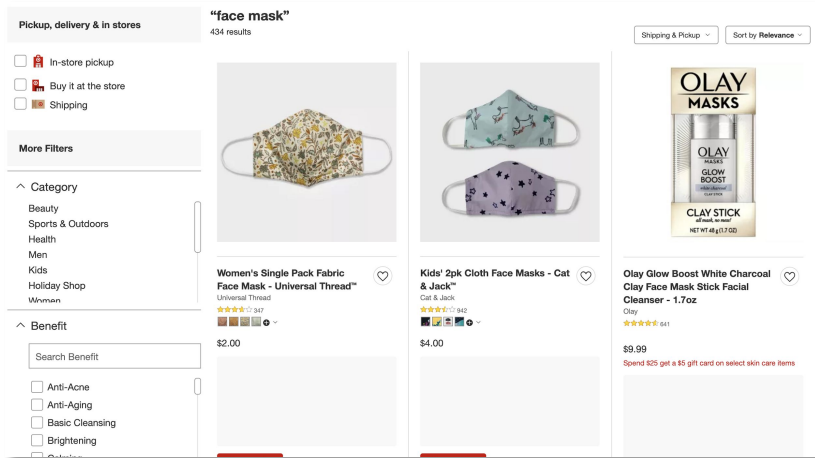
Pickup, delivery & in stores

In-store pickup

Buy it at the store

Shipping

More Filters

Category

Beauty
Sports & Outdoors
Health
Men
Kids
Holiday Shop
Women

Benefit

Search Benefit

Anti-Acne
Anti-Aging
Basic Cleansing
Brightening

"face mask"
434 results

Shipping & Pickup

Sort by Relevance

Women's Single Pack Fabric Face Mask - Universal Thread™
Universal Thread
347
$2.00

Kids' 2pk Cloth Face Masks - Cat & Jack™
Cat & Jack
942
$4.00

OLAY MASKS
OLAY MASKS GLOW BOOST
CLAY STICK
NET WT 48 g (1.7 OZ)

Olay Glow Boost White Charcoal Clay Face Mask Stick Facial Cleanser - 1.7oz
Olay
941
$9.99
Spend $25 get a $5 gift card on select skin care items